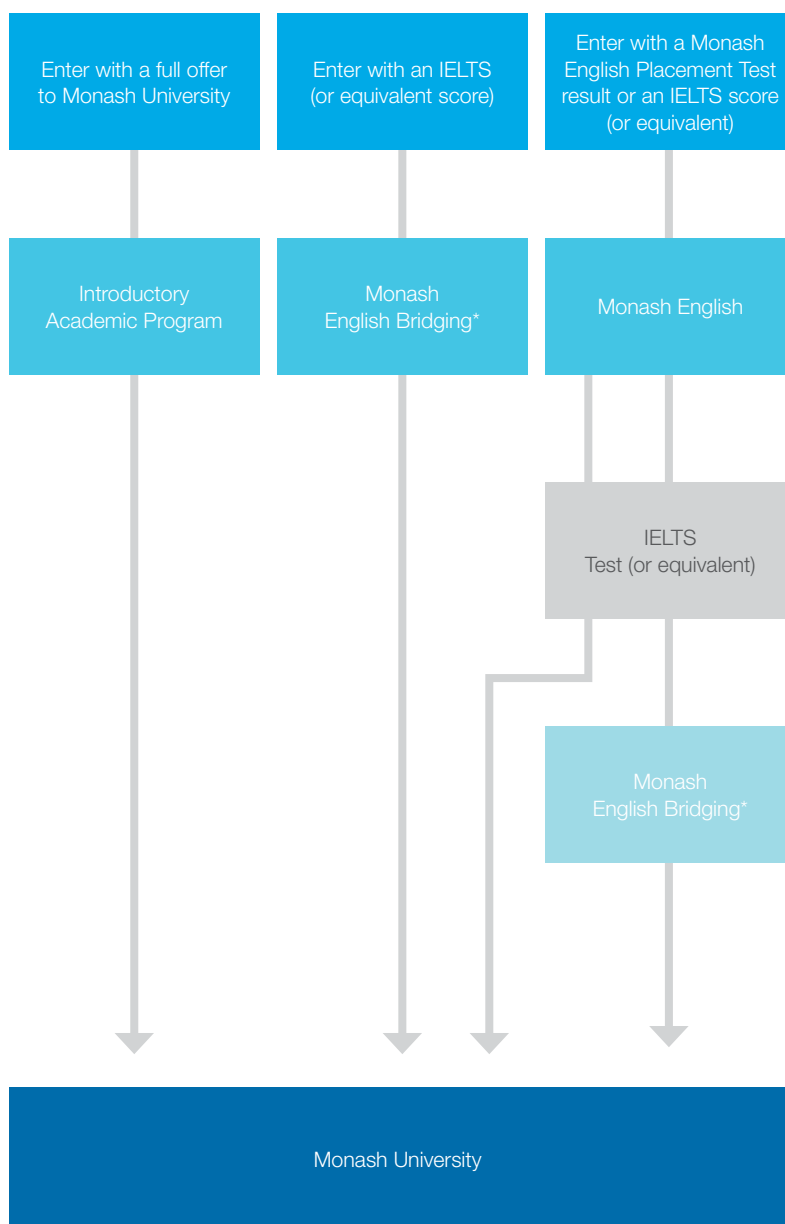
Enter with a full offer to Monash University

Enter with an IELTS (or equivalent score)

Enter with a Monash English Placement Test result or an IELTS score (or equivalent)

Introductory Academic Program

Monash English Bridging*

Monash English

IELTS Test (or equivalent)

Monash English Bridging*

Monash University